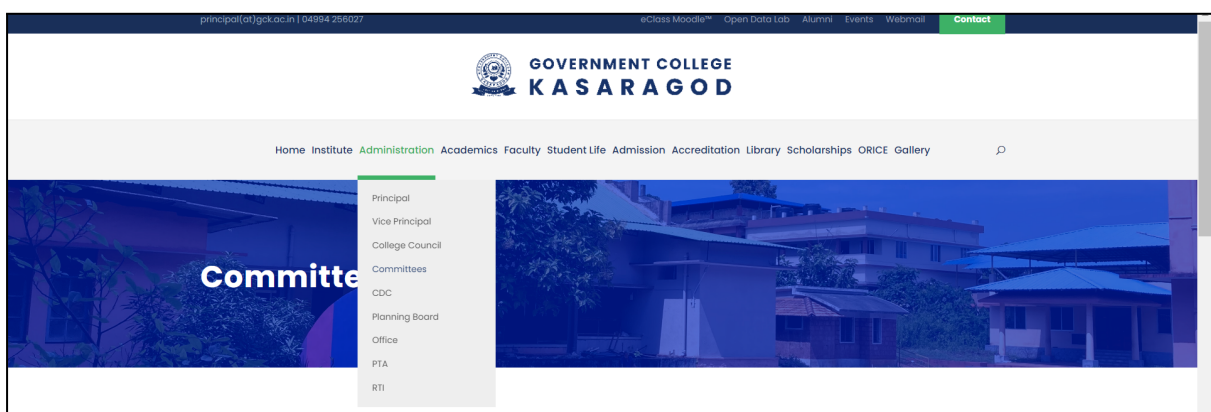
principal(at)gck.ac.in | 04994 256027

eClass Moodle™ Open Data Lab Alumni Events Webmail Contact

GOVERNMENT COLLEGE
KASARAGOD

Home Institute Administration Academics Faculty Student Life Admission Accreditation Library Scholarships ORICE Gallery

Principal
Vice Principal
College Council
Committees
CDC
Planning Board
Office
PTA
RTI

Committe